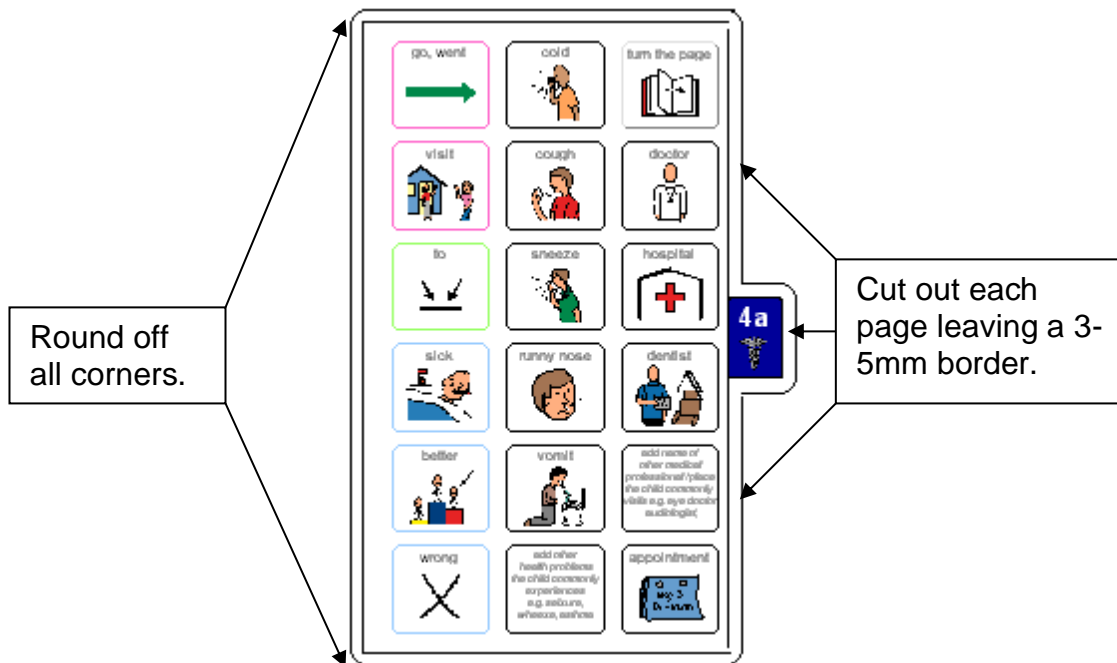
Round off all corners.

go, went

cold

turn the page

visit

cough

doctor

to

sneeze

hospital

4a

sick

runny nose

dentist

better

vomit

add name of other medical professional / place the child commonly visits e.g. eye doctor audiologist

wrong

add other health problems the child commonly experiences e.g. seizure, wheeze, asthma

appointment

Cut out each page leaving a 3-5mm border.